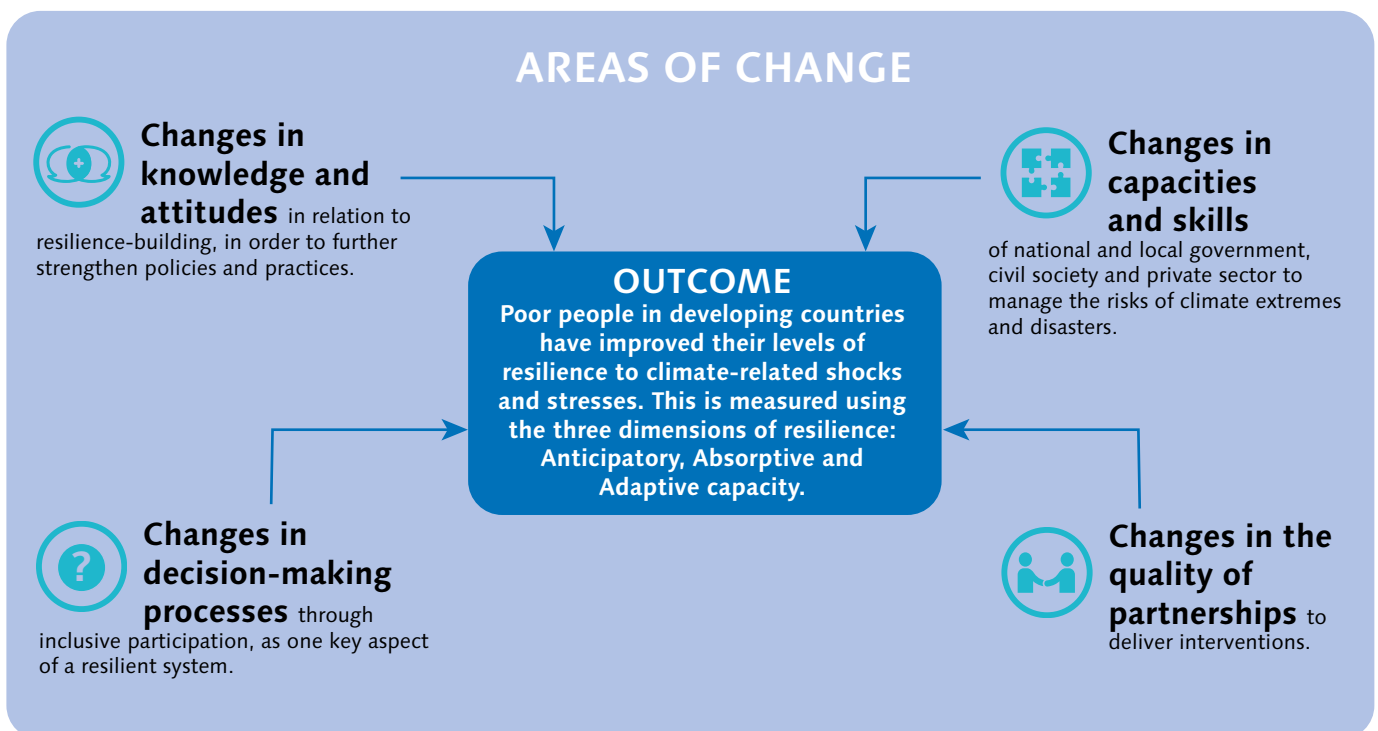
AREAS OF CHANGE

Changes in knowledge and attitudes in relation to resilience-building, in order to further strengthen policies and practices.

Changes in capacities and skills of national and local government, civil society and private sector to manage the risks of climate extremes and disasters.

OUTCOME
Poor people in developing countries have improved their levels of resilience to climate-related shocks and stresses. This is measured using the three dimensions of resilience: Anticipatory, Absorptive and Adaptive capacity.

Changes in decision-making processes through inclusive participation, as one key aspect of a resilient system.

Changes in the quality of partnerships to deliver interventions.